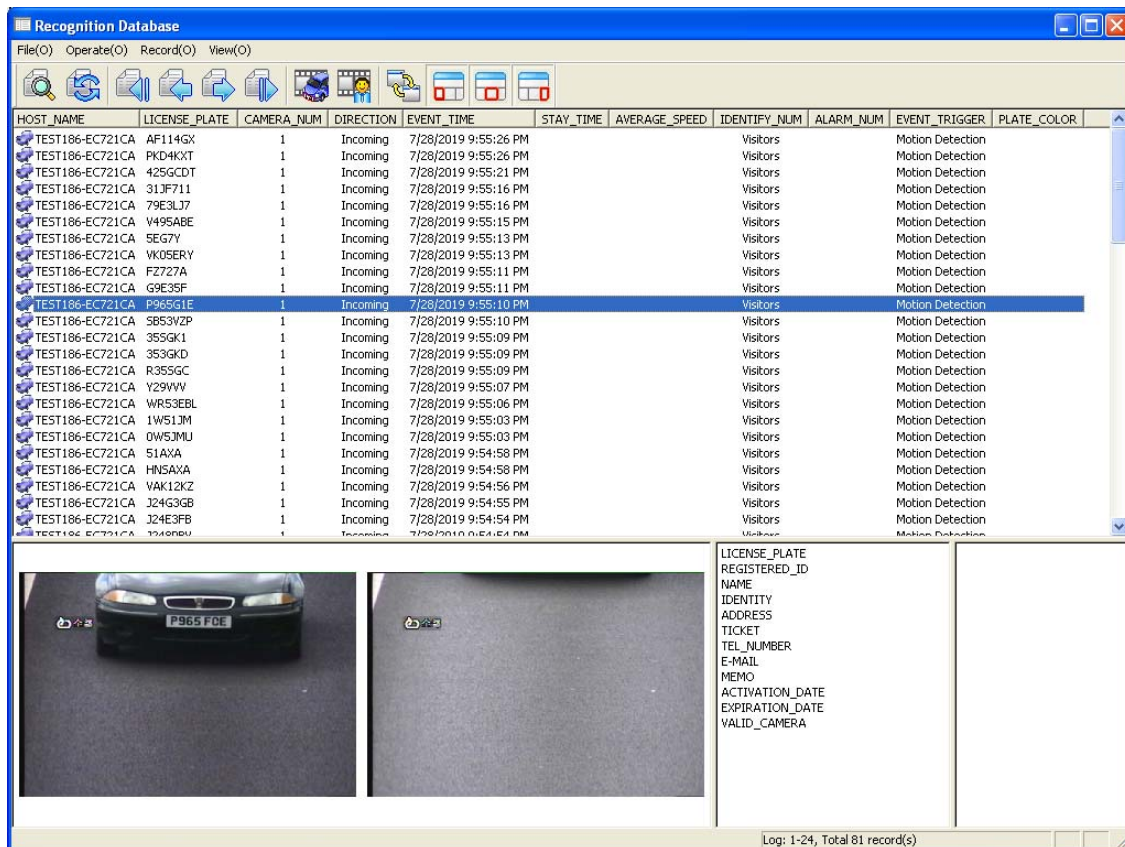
Recognition Database

File(O) Operate(O) Record(O) View(O)

| HOST_NAME | LICENSE_PLATE | CAMERA_NUM | DIRECTION | EVENT_TIME | STAY_TIME | AVERAGE_SPEED | IDENTIFY_NUM | ALARM_NUM | EVENT_TRIGGER | PLATE_COLOR |
|---|---|---|---|---|---|---|---|---|---|---|
| TEST186-EC721CA | AF114GX | 1 | Incoming | 7/28/2019 9:55:26 PM | | | Visitors | | Motion Detection | |
| TEST186-EC721CA | PKD4KXT | 1 | Incoming | 7/28/2019 9:55:26 PM | | | Visitors | | Motion Detection | |
| TEST186-EC721CA | 425GCDT | 1 | Incoming | 7/28/2019 9:55:21 PM | | | Visitors | | Motion Detection | |
| TEST186-EC721CA | 31JF711 | 1 | Incoming | 7/28/2019 9:55:16 PM | | | Visitors | | Motion Detection | |
| TEST186-EC721CA | 79E3LJ7 | 1 | Incoming | 7/28/2019 9:55:16 PM | | | Visitors | | Motion Detection | |
| TEST186-EC721CA | V495ABE | 1 | Incoming | 7/28/2019 9:55:15 PM | | | Visitors | | Motion Detection | |
| TEST186-EC721CA | 5EG7Y | 1 | Incoming | 7/28/2019 9:55:13 PM | | | Visitors | | Motion Detection | |
| TEST186-EC721CA | VK05ERY | 1 | Incoming | 7/28/2019 9:55:13 PM | | | Visitors | | Motion Detection | |
| TEST186-EC721CA | FZ727A | 1 | Incoming | 7/28/2019 9:55:11 PM | | | Visitors | | Motion Detection | |
| TEST186-EC721CA | G9E35F | 1 | Incoming | 7/28/2019 9:55:11 PM | | | Visitors | | Motion Detection | |
| TEST186-EC721CA | P965G1E | 1 | Incoming | 7/28/2019 9:55:10 PM | | | Visitors | | Motion Detection | |
| TEST186-EC721CA | SB53VZP | 1 | Incoming | 7/28/2019 9:55:10 PM | | | Visitors | | Motion Detection | |
| TEST186-EC721CA | 35SGK1 | 1 | Incoming | 7/28/2019 9:55:09 PM | | | Visitors | | Motion Detection | |
| TEST186-EC721CA | 353GKD | 1 | Incoming | 7/28/2019 9:55:09 PM | | | Visitors | | Motion Detection | |
| TEST186-EC721CA | R35SGC | 1 | Incoming | 7/28/2019 9:55:09 PM | | | Visitors | | Motion Detection | |
| TEST186-EC721CA | Y29VVV | 1 | Incoming | 7/28/2019 9:55:07 PM | | | Visitors | | Motion Detection | |
| TEST186-EC721CA | WR53EBL | 1 | Incoming | 7/28/2019 9:55:06 PM | | | Visitors | | Motion Detection | |
| TEST186-EC721CA | 1W51JM | 1 | Incoming | 7/28/2019 9:55:03 PM | | | Visitors | | Motion Detection | |
| TEST186-EC721CA | 0W5JMU | 1 | Incoming | 7/28/2019 9:55:03 PM | | | Visitors | | Motion Detection | |
| TEST186-EC721CA | 51AXA | 1 | Incoming | 7/28/2019 9:54:58 PM | | | Visitors | | Motion Detection | |
| TEST186-EC721CA | HN5AXA | 1 | Incoming | 7/28/2019 9:54:58 PM | | | Visitors | | Motion Detection | |
| TEST186-EC721CA | VAK12KZ | 1 | Incoming | 7/28/2019 9:54:56 PM | | | Visitors | | Motion Detection | |
| TEST186-EC721CA | J24G3GB | 1 | Incoming | 7/28/2019 9:54:55 PM | | | Visitors | | Motion Detection | |
| TEST186-EC721CA | J24E3FB | 1 | Incoming | 7/28/2019 9:54:54 PM | | | Visitors | | Motion Detection | |
| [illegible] | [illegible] | 1 | Incoming | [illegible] | | | Visitors | | Motion Detection | |

P965 FCE

LICENSE_PLATE
REGISTERED_ID
NAME
IDENTITY
ADDRESS
TICKET
TEL_NUMBER
E-MAIL
MEMO
ACTIVATION_DATE
EXPIRATION_DATE
VALID_CAMERA

Log: 1-24, Total 81 record(s)